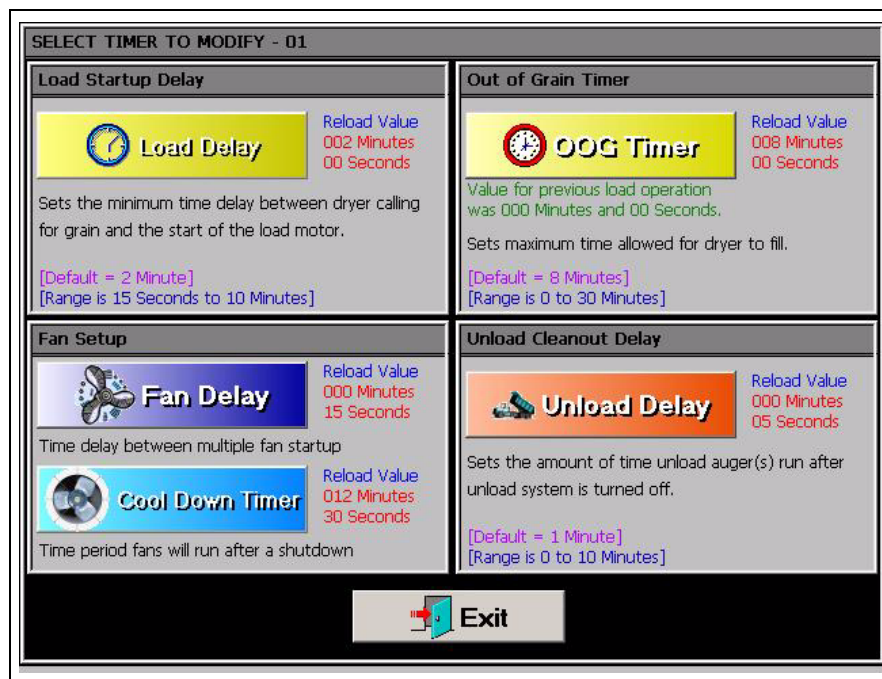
SELECT TIMER TO MODIFY - 01

Load Startup Delay

Load Delay

Reload Value
002 Minutes
00 Seconds

Sets the minimum time delay between dryer calling for grain and the start of the load motor.

[Default = 2 Minute]
[Range is 15 Seconds to 10 Minutes]

Out of Grain Timer

OOG Timer

Reload Value
008 Minutes
00 Seconds

Value for previous load operation was 000 Minutes and 00 Seconds.

Sets maximum time allowed for dryer to fill.

[Default = 8 Minutes]
[Range is 0 to 30 Minutes]

Fan Setup

Fan Delay

Reload Value
000 Minutes
15 Seconds

Time delay between multiple fan startup

Cool Down Timer

Reload Value
012 Minutes
30 Seconds

Time period fans will run after a shutdown

Unload Cleanout Delay

Unload Delay

Reload Value
000 Minutes
05 Seconds

Sets the amount of time unload auger(s) run after unload system is turned off.

[Default = 1 Minute]
[Range is 0 to 10 Minutes]

Exit